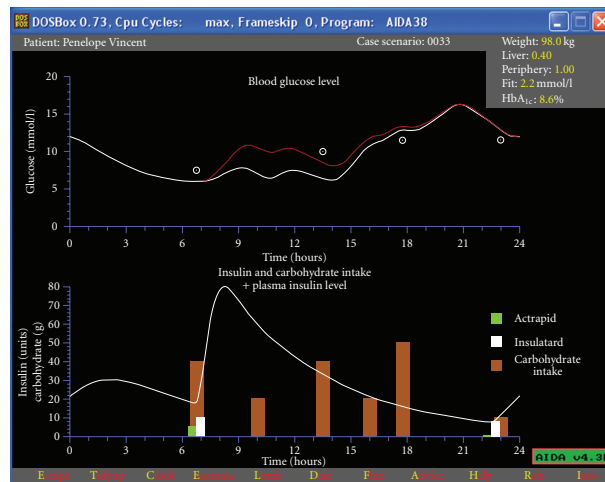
DOSBox 0.73, Cpu Cycles: max, Frameskip 0, Program: AIDA38

Patient: Penelope Vincent
Case scenario: 0033

Weight: 98.0 kg
Liver: 0.40
Periphery: 1.00
Fit: 2.2 mmol/l
HbA$_{1c}$: 8.6%

Blood glucose level

Glucose (mmol/l)
20
15
10
5
0
0 3 6 9 12 15 18 21 24
Time (hours)

Insulin and carbohydrate intake + plasma insulin level

Insulin (units) carbohydrate (g)
80
70
60
50
40
30
20
10
0
0 3 6 9 12 15 18 21 24
Time (hours)

Actrapid
Insulatard
Carbohydrate intake

AIDA v4.3

Escape Tidy Clock Examine Lunch Diet Fire Advice Help Ren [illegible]